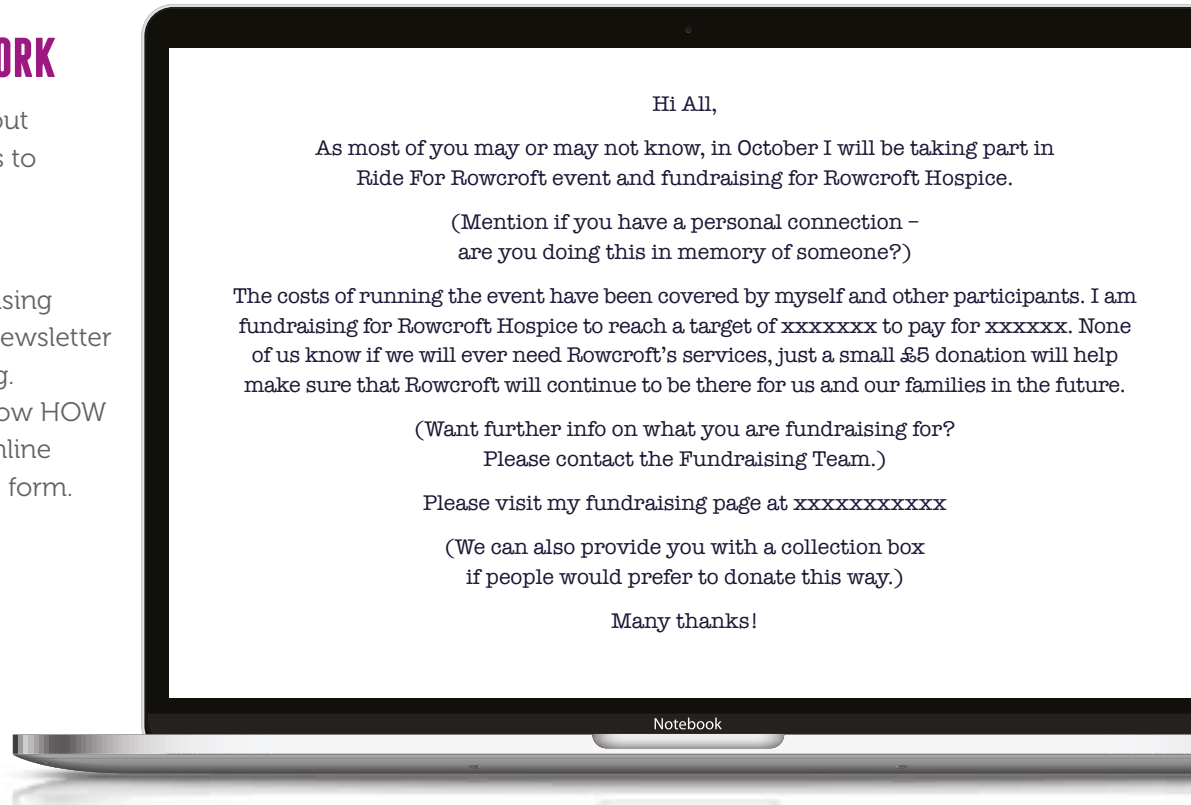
ORK

out
s to

sing
ewsletter
g.
ow HOW
nline
form.

Hi All,

As most of you may or may not know, in October I will be taking part in Ride For Rowcroft event and fundraising for Rowcroft Hospice.

(Mention if you have a personal connection – are you doing this in memory of someone?)

The costs of running the event have been covered by myself and other participants. I am fundraising for Rowcroft Hospice to reach a target of xxxxxxx to pay for xxxxxx. None of us know if we will ever need Rowcroft's services, just a small £5 donation will help make sure that Rowcroft will continue to be there for us and our families in the future.

(Want further info on what you are fundraising for? Please contact the Fundraising Team.)

Please visit my fundraising page at xxxxxxxxxxx

(We can also provide you with a collection box if people would prefer to donate this way.)

Many thanks!

Notebook